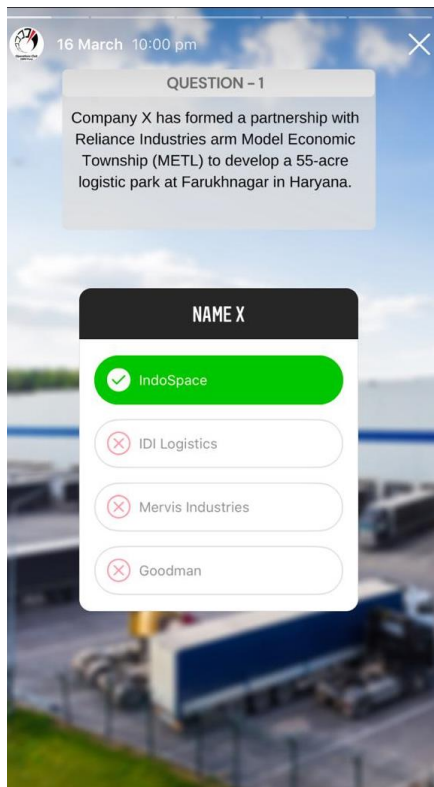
16 March 10:00 pm

QUESTION – 1

Company X has formed a partnership with Reliance Industries arm Model Economic Township (METL) to develop a 55-acre logistic park at Farukhnagar in Haryana.

NAME X

IndoSpace

IDI Logistics

Mervis Industries

Goodman